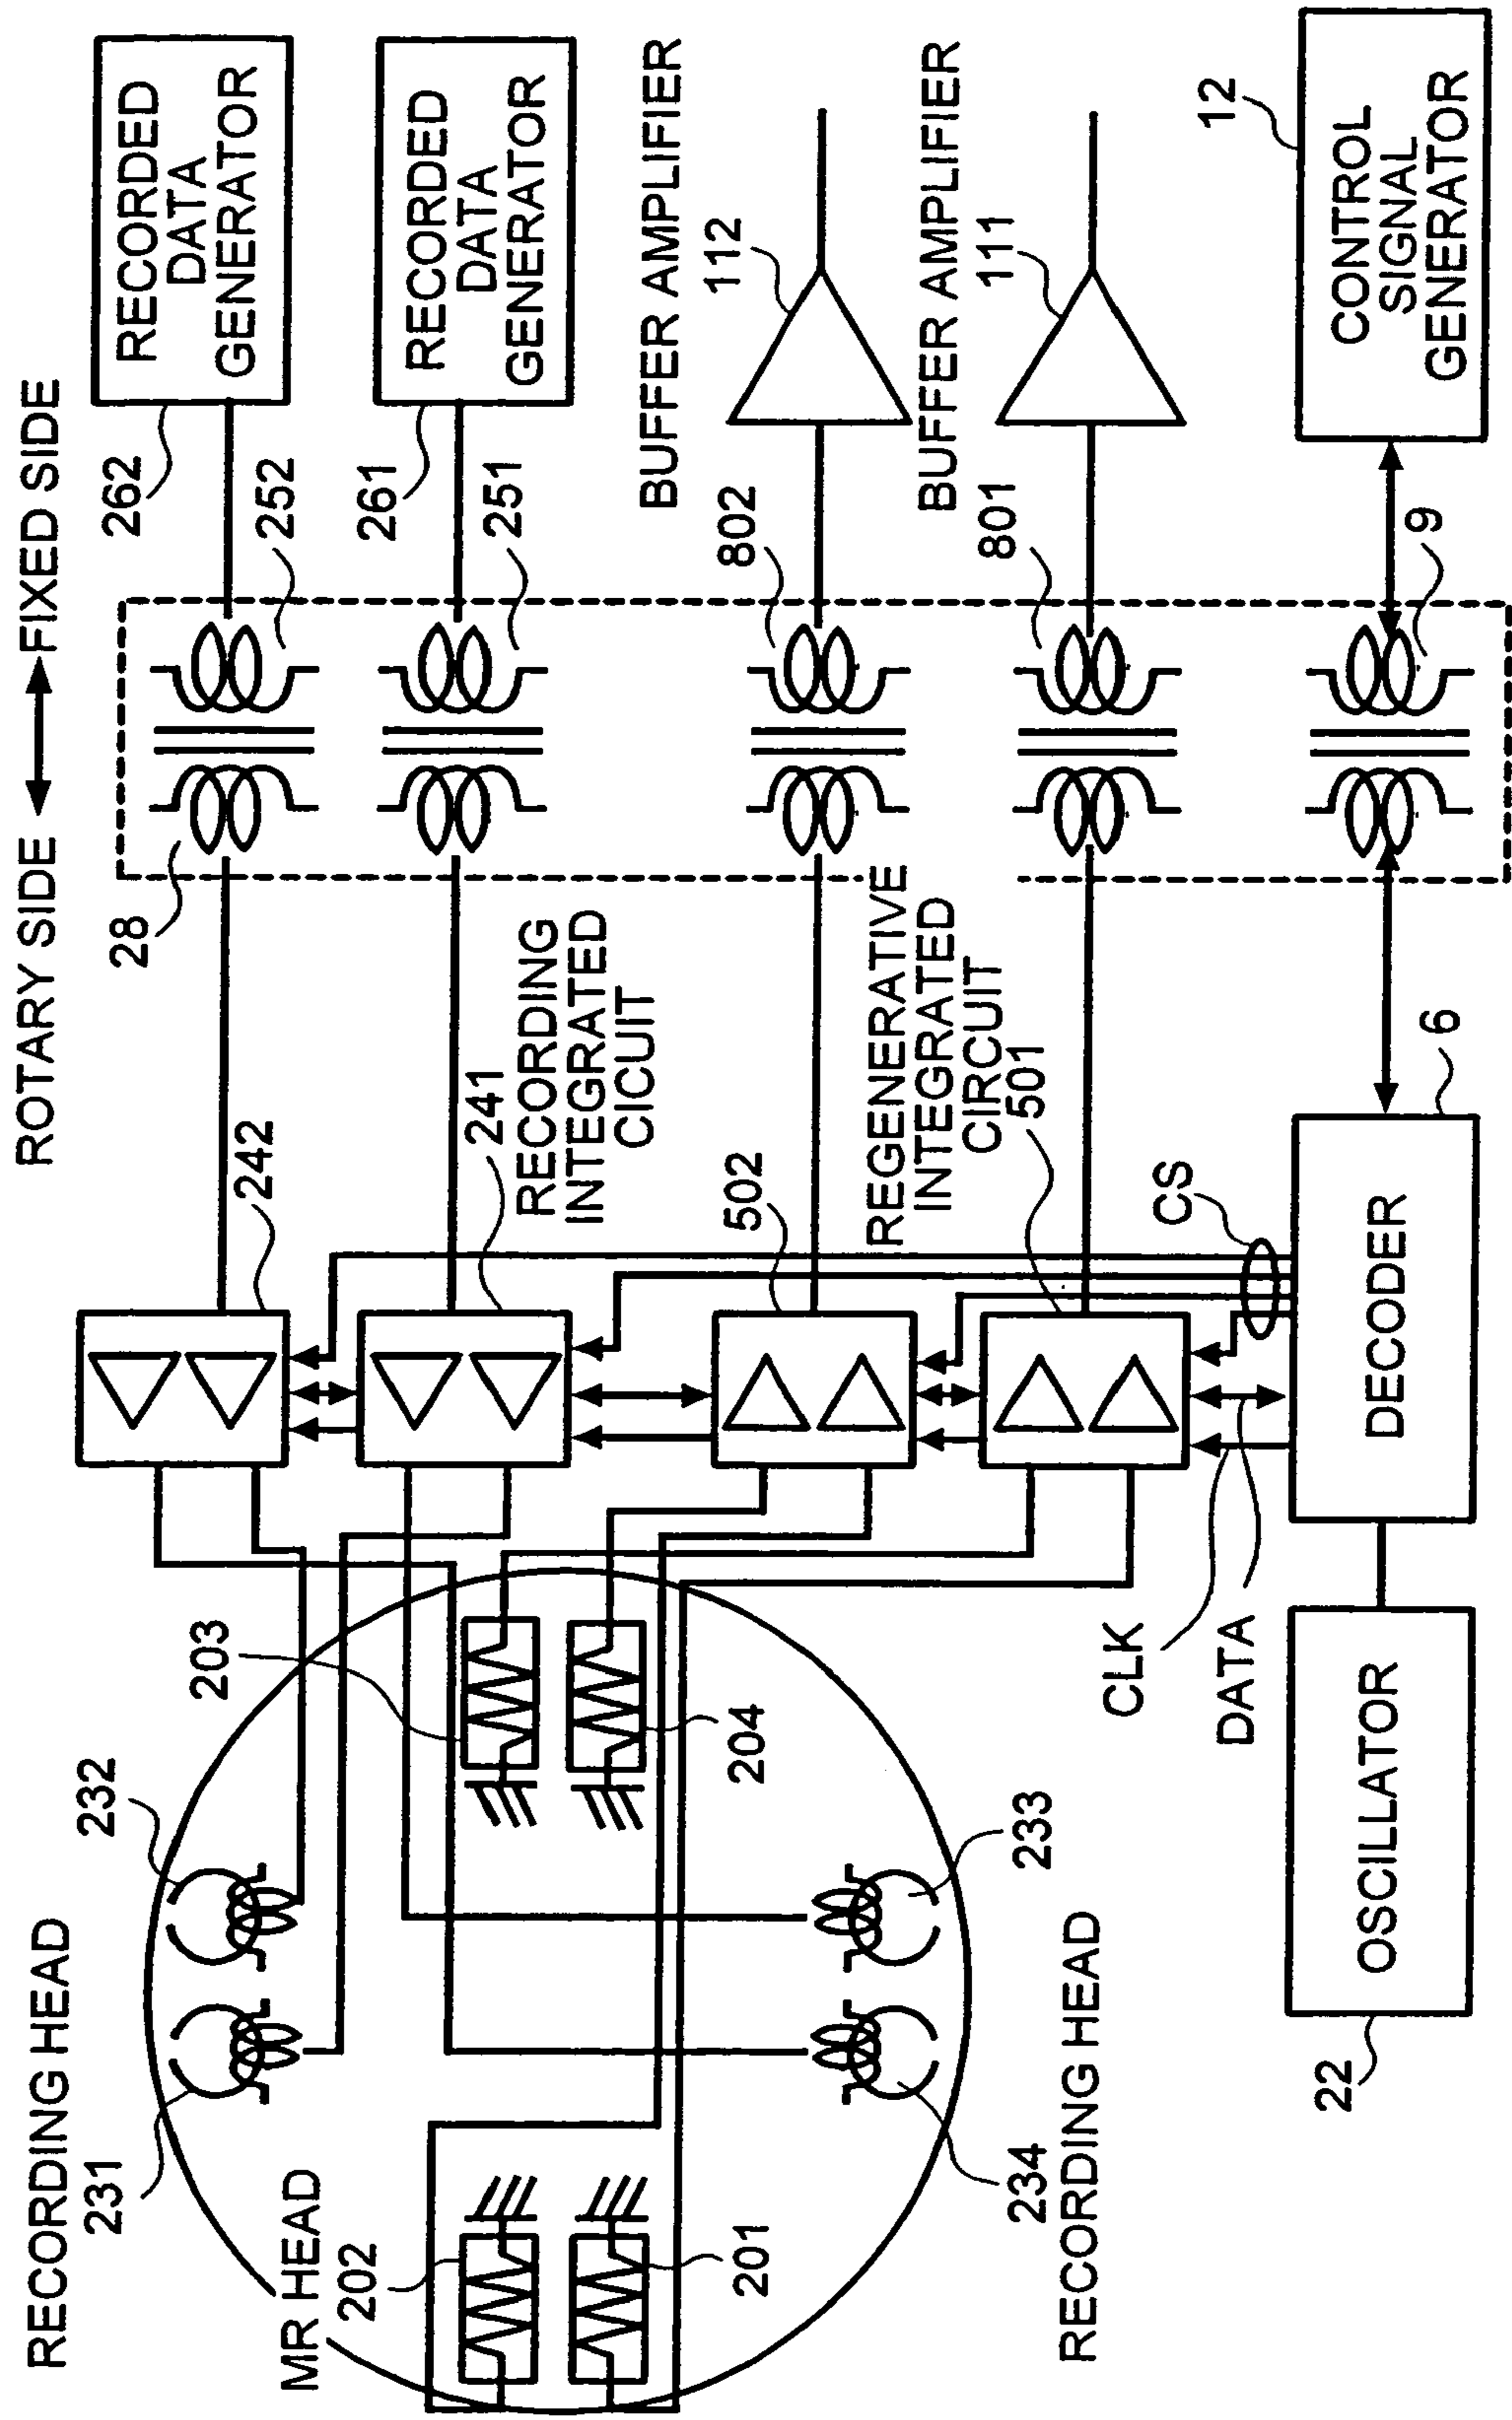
ROTARY SIDE ⟷ FIXED SIDE

RECORDED DATA GENERATOR

RECORDED DATA GENERATOR

BUFFER AMPLIFIER

BUFFER AMPLIFIER

12

CONTROL SIGNAL GENERATOR

262

252

261

251

802

112

801

111

9

28

242

241

RECORDING INTEGRATED CICUIT

502

REGENERATIVE INTEGRATED CIRCUIT

501

6

CS

DECODER

CLK

DATA

OSCILLATOR

22

203

204

232

233

RECORDING HEAD

231

MR HEAD

202

201

234

RECORDING HEAD